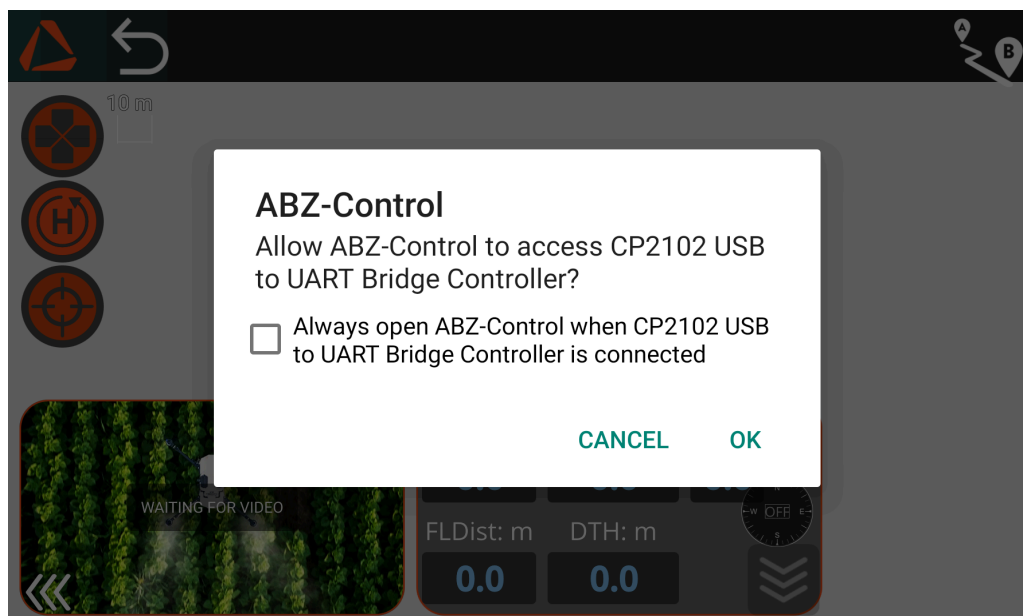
10 m

ABZ-Control

Allow ABZ-Control to access CP2102 USB to UART Bridge Controller?

Always open ABZ-Control when CP2102 USB to UART Bridge Controller is connected

CANCEL OK

WAITING FOR VIDEO

OFF

W E S

FLDist: m DTH: m

0.0 0.0